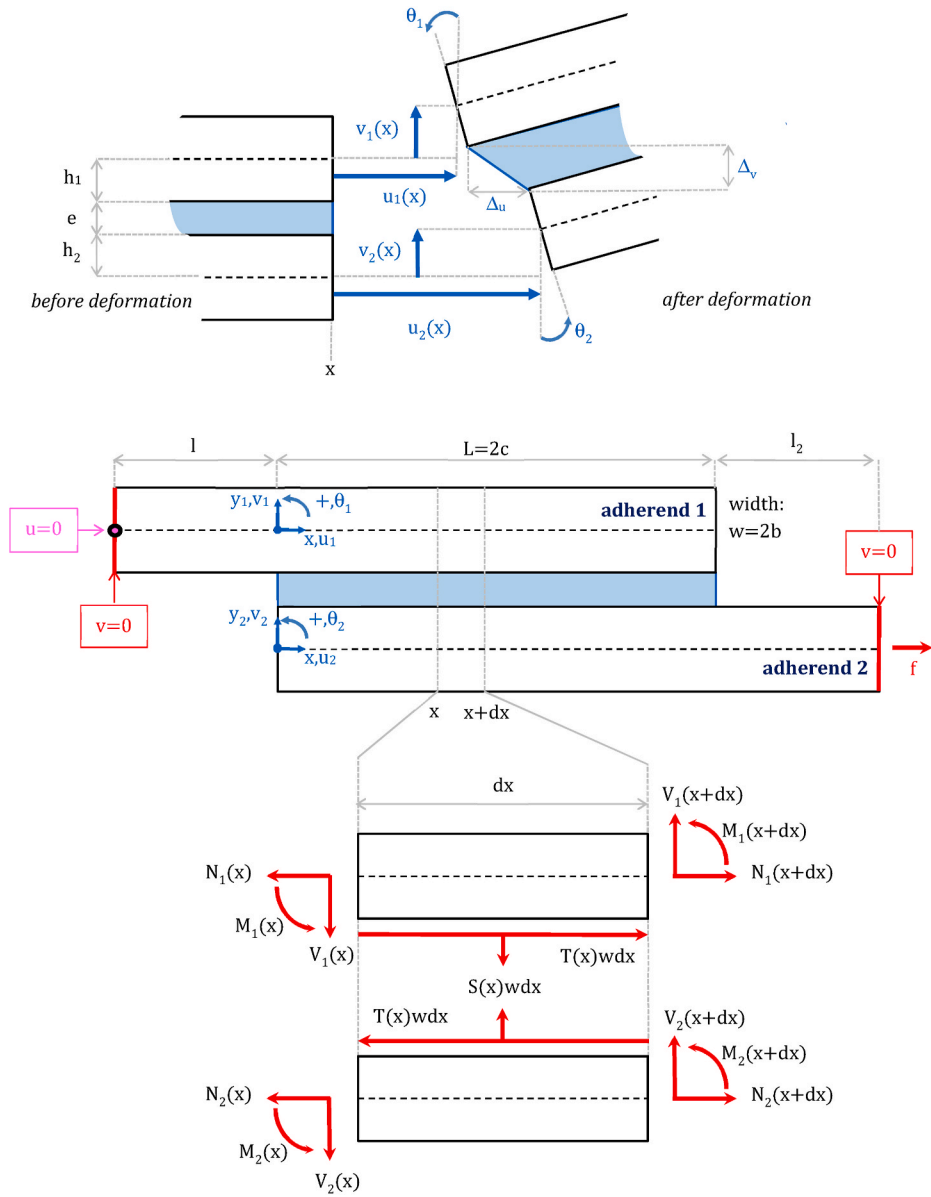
$\theta_1$

$v_1(x)$

$h_1$

$u_1(x)$

$\Delta_v$

$\Delta_u$

e

$h_2$

$v_2(x)$

before deformation

after deformation

$u_2(x)$

$\theta_2$

x

l

L=2c

$l_2$

$y_1,v_1$

$+,\theta_1$

adherend 1

width: w=2b

u=0

$x,u_1$

v=0

v=0

$y_2,v_2$

$+,\theta_2$

$x,u_2$

adherend 2

f

x

x+dx

dx

$V_1(x+dx)$

$M_1(x+dx)$

$N_1(x)$

$N_1(x+dx)$

$M_1(x)$

$V_1(x)$

T(x)wdx

S(x)wdx

T(x)wdx

$V_2(x+dx)$

$M_2(x+dx)$

$N_2(x+dx)$

$N_2(x)$

$M_2(x)$

$V_2(x)$